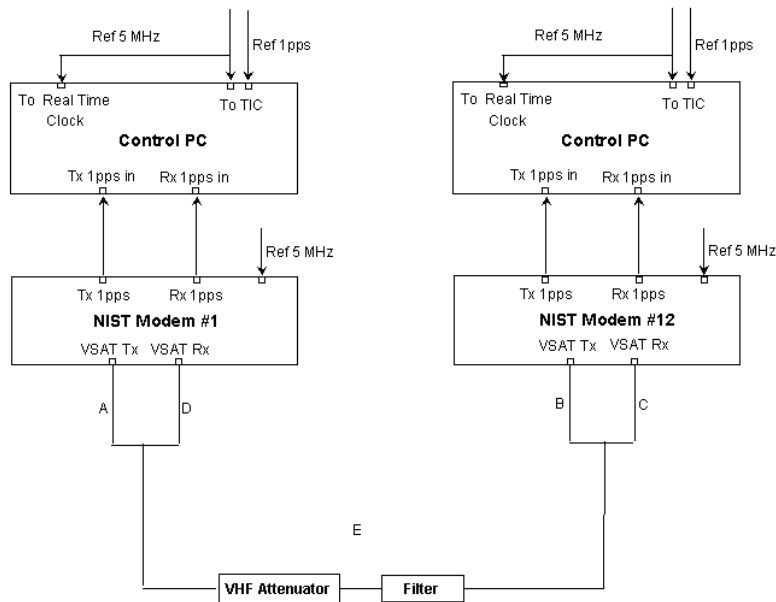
Ref 5 MHz
Ref 1pps
To Real Time Clock
To TIC
Control PC
Tx 1pps in
Rx 1pps in
Ref 5 MHz
Tx 1pps
Rx 1pps
NIST Modem #1
VSAT Tx
VSAT Rx
A
D

Ref 5 MHz
Ref 1pps
To Real Time Clock
To TIC
Control PC
Tx 1pps in
Rx 1pps in
Ref 5 MHz
Tx 1pps
Rx 1pps
NIST Modem #12
VSAT Tx
VSAT Rx
B
C

E
VHF Attenuator
Filter